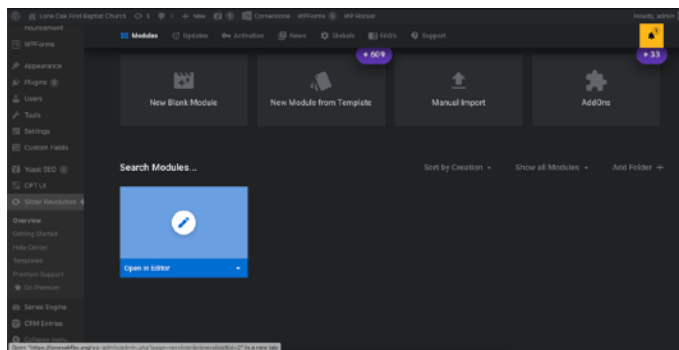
Lone Oak First Baptist Church 3 0 + New Cornerstone WPForms WP Rocket Howdy, admin

Modules Updates Activation News Globals FAQ's Support

WPForms

Appearance
Plugins
Users
Tools
Settings
Custom Fields

Yoast SEO
CPT UI
Slider Revolution

Overview
Getting Started
Help Center
Templates
Premium Support
Go Premium

Series Engine
CRM Entries
Collapse menu

+ 609

+ 33

New Blank Module

New Module from Template

Manual Import

AddOns

Search Modules...

Sort by Creation

Show all Modules

Add Folder +

Open in Editor

Open "https://lonesakfbc.org/wp-admin/admin.php?page=revslider&view=slide&id=2" in a new tab